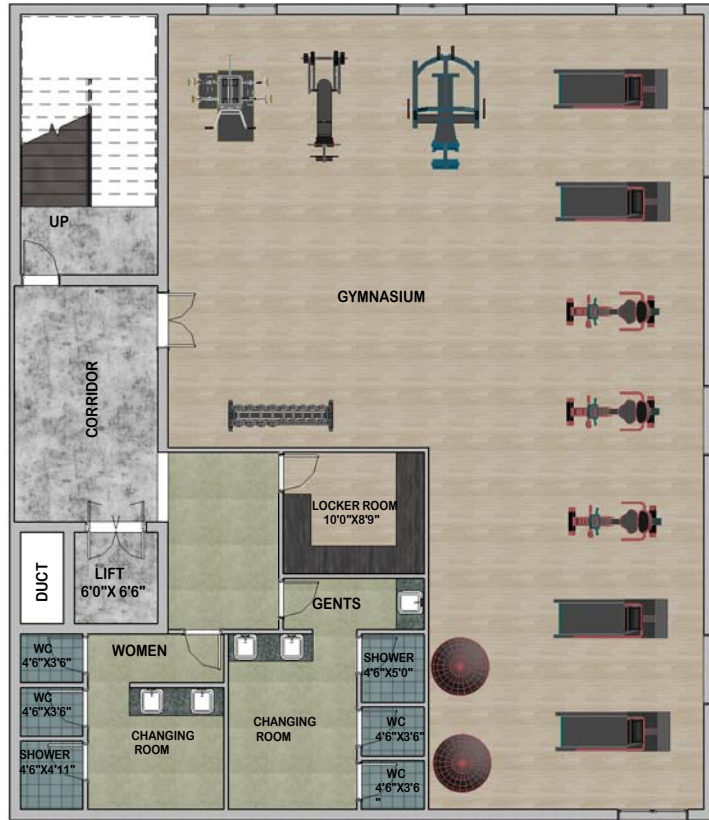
UP

GYMNASIUM

CORRIDOR

LOCKER ROOM
10'0"X8'9"

DUCT

LIFT
6'0"X 6'6"

GENTS

WOMEN

WC
4'6"X3'6"

WC
4'6"X3'6"

SHOWER
4'6"X4'11"

CHANGING ROOM

CHANGING ROOM

SHOWER
4'6"X5'0"

WC
4'6"X3'6"

WC
4'6"X3'6
"